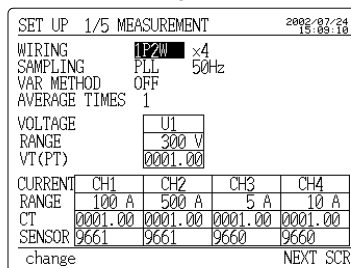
SET UP 1/5 MEASUREMENT 2002/07/24 15:09:10

WIRING 1P2W ×4
SAMPLING PLL 50Hz
VAR METHOD OFF
AVERAGE TIMES 1

| VOLTAGE | U1 |
|---|---|
| RANGE | 300 V |
| VT(PT) | 0001.00 |

| CURRENT | CH1 | CH2 | CH3 | CH4 |
|---|---|---|---|---|
| RANGE | 100 A | 500 A | 5 A | 10 A |
| CT | 0001.00 | 0001.00 | 0001.00 | 0001.00 |
| SENSOR | 9661 | 9661 | 9660 | 9660 |

change NEXT SCR